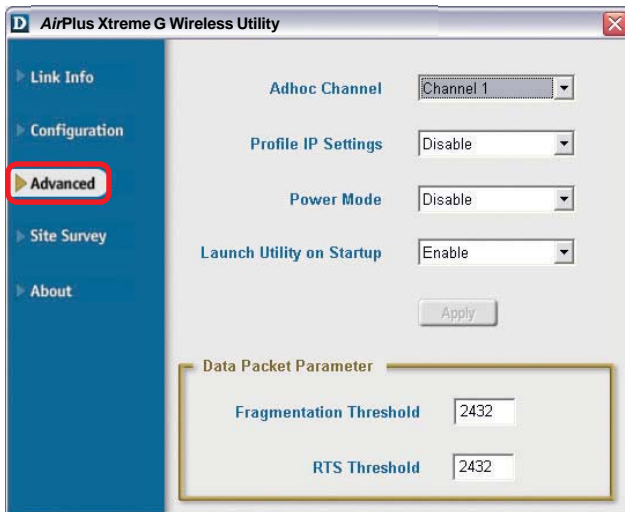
D AirPlus Xtreme G Wireless Utility

Link Info

Configuration

Advanced

Site Survey

About

Adhoc Channel Channel 1

Profile IP Settings Disable

Power Mode Disable

Launch Utility on Startup Enable

Apply

Data Packet Parameter

Fragmentation Threshold 2432

RTS Threshold 2432